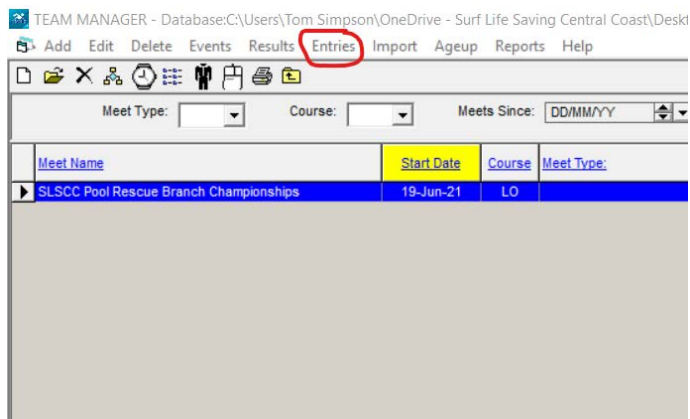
TEAM MANAGER - Database:C:\Users\Tom Simpson\OneDrive - Surf Life Saving Central Coast\Deskt

Add Edit Delete Events Results Entries Import Ageup Reports Help

Meet Type: Course: Meets Since: DD/MM/YY

| Meet Name | Start Date | Course | Meet Type: |
|---|---|---|---|
| SLSCC Pool Rescue Branch Championships | 19-Jun-21 | LO | |